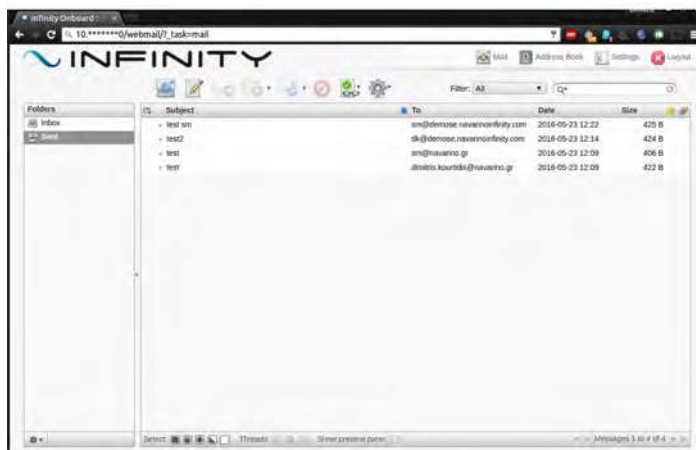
Infinity Onboard

10.*******0/webmail/?_task=mail

INFINITY

Mail Address Book Settings Logout

Filter: All

Folders
Inbox
Sent

| Subject | To | Date | Size |
|---|---|---|---|
| test sm | sm@demose.navarinoinfinity.com | 2016-05-23 12:22 | 425 B |
| test2 | dk@demose.navarinoinfinity.com | 2016-05-23 12:14 | 424 B |
| test | sm@navarino.gr | 2016-05-23 12:09 | 406 B |
| test | dimitris.kourtidis@navarino.gr | 2016-05-23 12:09 | 422 B |

Select Threads Show preview pane

Messages 1 to 4 of 4